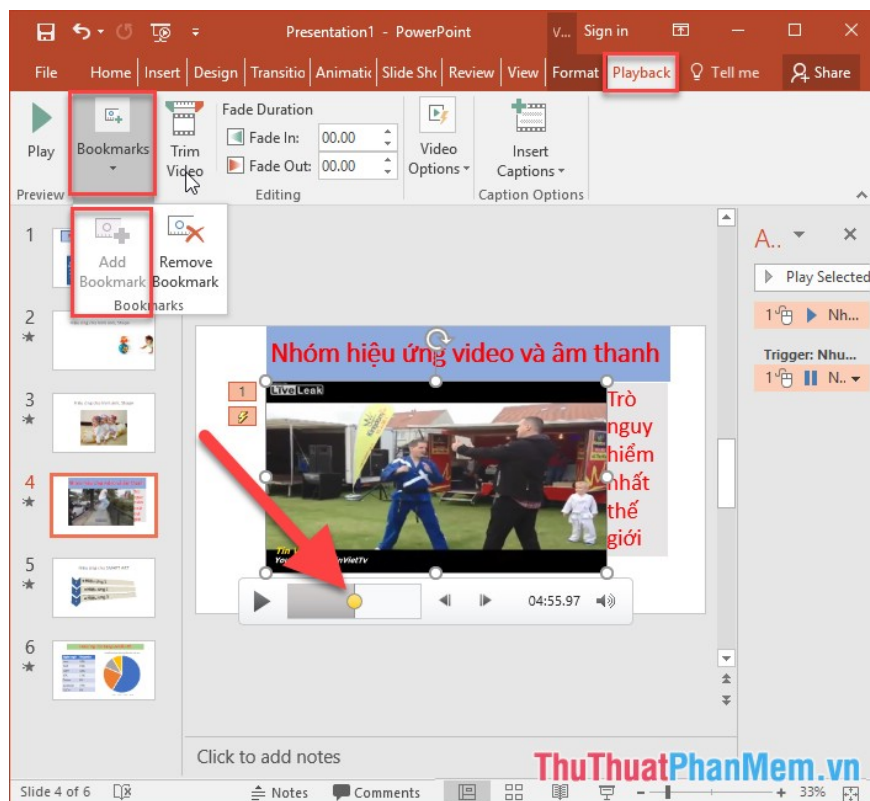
Presentation1 - PowerPoint
V... Sign in

File Home Insert Design Transitio Animatic Slide Sho Review View Format Playback Tell me Share

Play
Preview
Bookmarks
Trim Video
Fade Duration
Fade In: 00.00
Fade Out: 00.00
Editing
Video Options
Insert Captions
Caption Options

Add Bookmark
Remove Bookmark
Bookmarks

1
2
3
4
5
6

Nhóm hiệu ứng video và âm thanh

LiveLeak

Trò nguy hiểm nhất thế giới

1

04:55.97

A..
Play Selected
1 Nh...
Trigger: Nhu...
1 N..

Click to add notes

Slide 4 of 6 Notes Comments 33%

ThuThuatPhanMem.vn